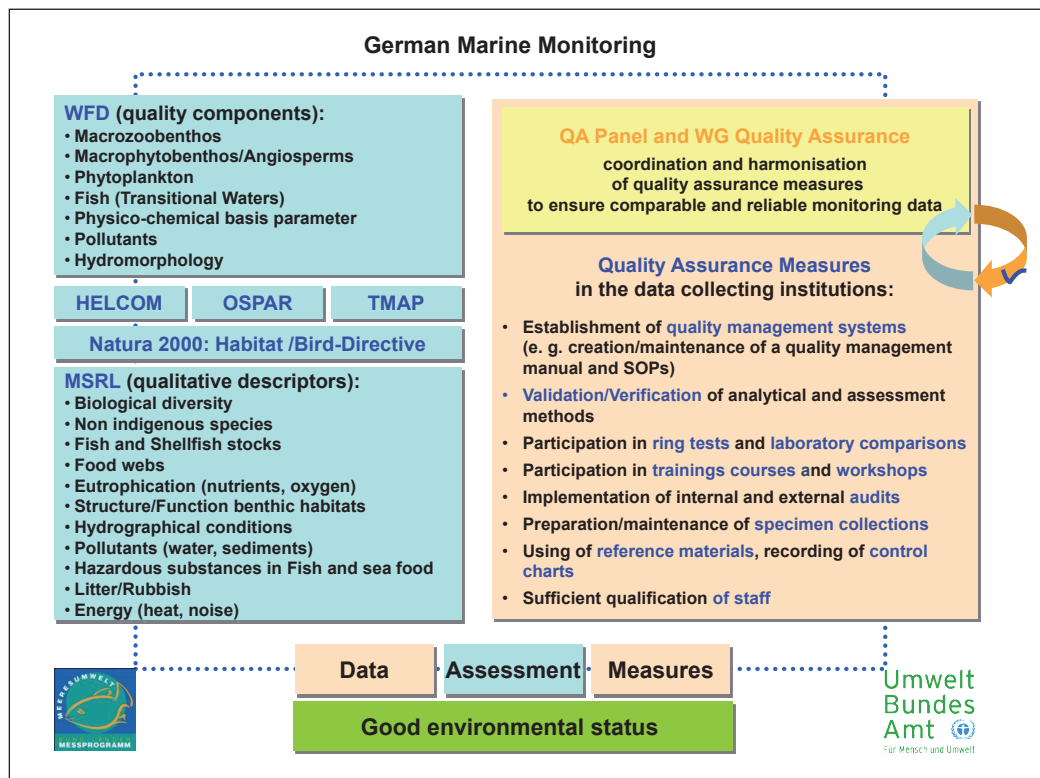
German Marine Monitoring

WFD (quality components):
• Macrozoobenthos
• Macrophytobenthos/Angiosperms
• Phytoplankton
• Fish (Transitional Waters)
• Physico-chemical basis parameter
• Pollutants
• Hydromorphology

HELCOM | OSPAR | TMAP

Natura 2000: Habitat /Bird-Directive

MSRL (qualitative descriptors):
• Biological diversity
• Non indigenous species
• Fish and Shellfish stocks
• Food webs
• Eutrophication (nutrients, oxygen)
• Structure/Function benthic habitats
• Hydrographical conditions
• Pollutants (water, sediments)
• Hazardous substances in Fish and sea food
• Litter/Rubbish
• Energy (heat, noise)

QA Panel and WG Quality Assurance
coordination and harmonisation of quality assurance measures to ensure comparable and reliable monitoring data

Quality Assurance Measures in the data collecting institutions:
• Establishment of quality management systems (e. g. creation/maintenance of a quality management manual and SOPs)
• Validation/Verification of analytical and assessment methods
• Participation in ring tests and laboratory comparisons
• Participation in trainings courses and workshops
• Implementation of internal and external audits
• Preparation/maintenance of specimen collections
• Using of reference materials, recording of control charts
• Sufficient qualification of staff

Data | Assessment | Measures

Good environmental status

MEERESUMWELT BUND/LÄNDER MESSPROGRAMM

Umwelt Bundes Amt
Für Mensch und Umwelt